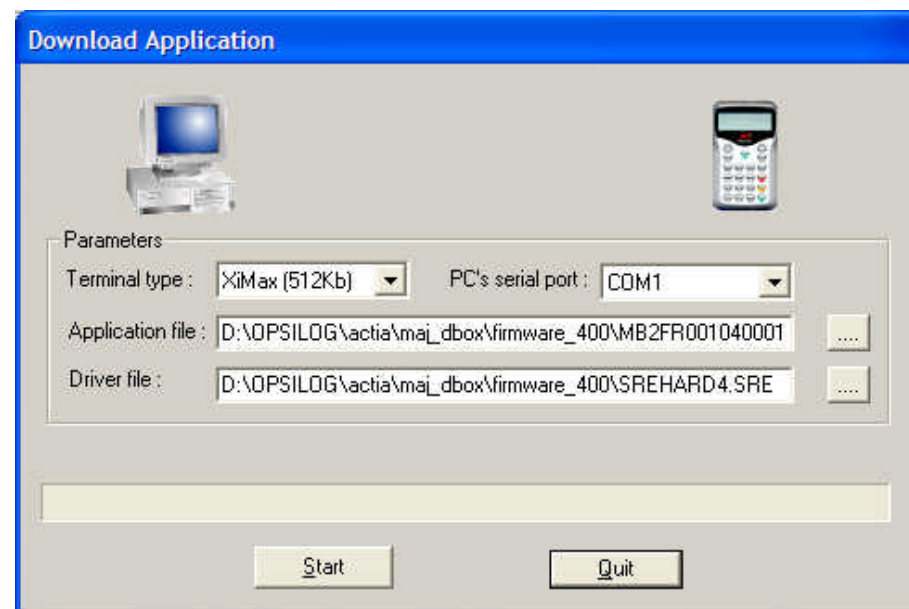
Download Application

Parameters

Terminal type : XiMax (512Kb)

PC's serial port : COM1

Application file : D:\OPSILOG\actia\maj_dbox\firmware_400\MB2FR001040001

....

Driver file : D:\OPSILOG\actia\maj_dbox\firmware_400\SREHARD4.SRE

....

Start

Quit